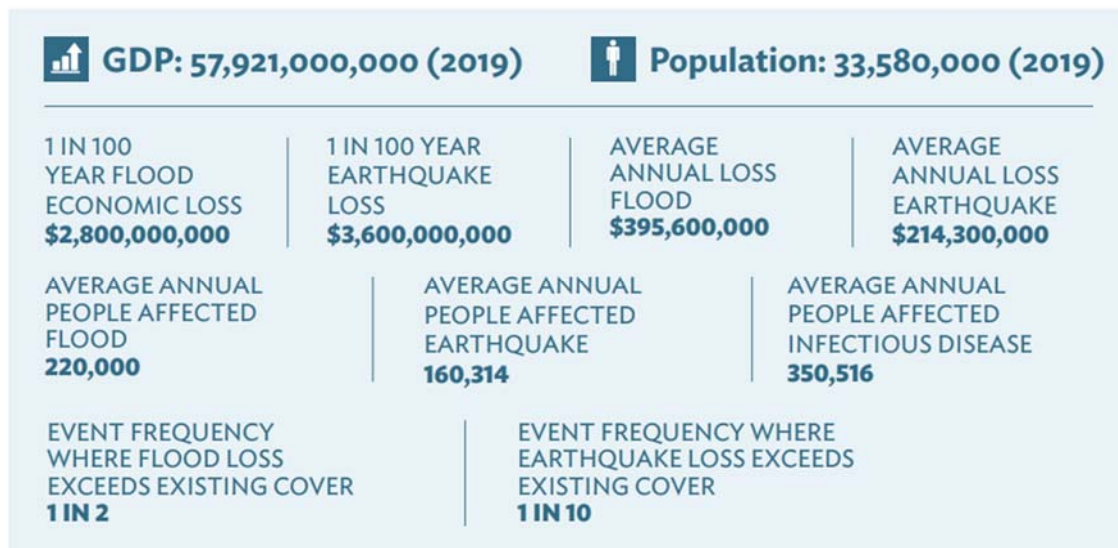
GDP: 57,921,000,000 (2019)

Population: 33,580,000 (2019)

1 IN 100 YEAR FLOOD ECONOMIC LOSS
$2,800,000,000

1 IN 100 YEAR EARTHQUAKE LOSS
$3,600,000,000

AVERAGE ANNUAL LOSS FLOOD
$395,600,000

AVERAGE ANNUAL LOSS EARTHQUAKE
$214,300,000

AVERAGE ANNUAL PEOPLE AFFECTED FLOOD
220,000

AVERAGE ANNUAL PEOPLE AFFECTED EARTHQUAKE
160,314

AVERAGE ANNUAL PEOPLE AFFECTED INFECTIOUS DISEASE
350,516

EVENT FREQUENCY WHERE FLOOD LOSS EXCEEDS EXISTING COVER
1 IN 2

EVENT FREQUENCY WHERE EARTHQUAKE LOSS EXCEEDS EXISTING COVER
1 IN 10